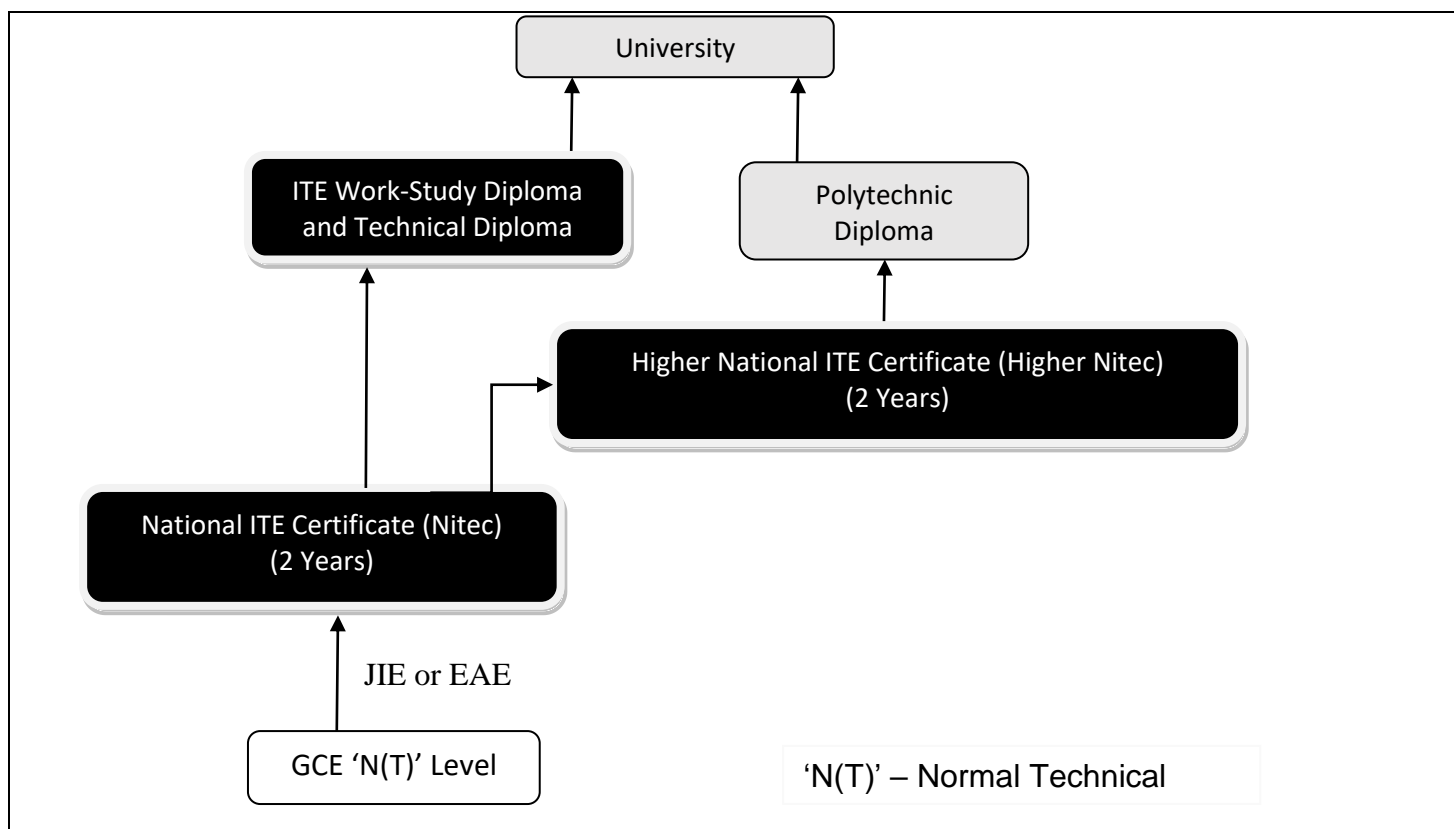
University

ITE Work-Study Diploma and Technical Diploma

Polytechnic Diploma

Higher National ITE Certificate (Higher Nitec)
(2 Years)

National ITE Certificate (Nitec)
(2 Years)

JIE or EAE

GCE 'N(T)' Level

'N(T)' – Normal Technical